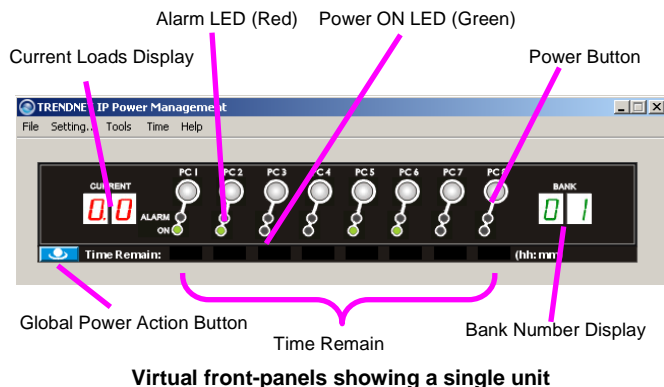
Alarm LED (Red)

Power ON LED (Green)

Current Loads Display

Power Button

TRENDNET IP Power Management

File Setting... Tools Time Help

CURRENT

00

ALARM

ON

PC 1 PC 2 PC 3 PC 4 PC 5 PC 6 PC 7 PC 8

BANK

01

Time Remain:

(hh:mm

Global Power Action Button

Time Remain

Bank Number Display

Virtual front-panels showing a single unit